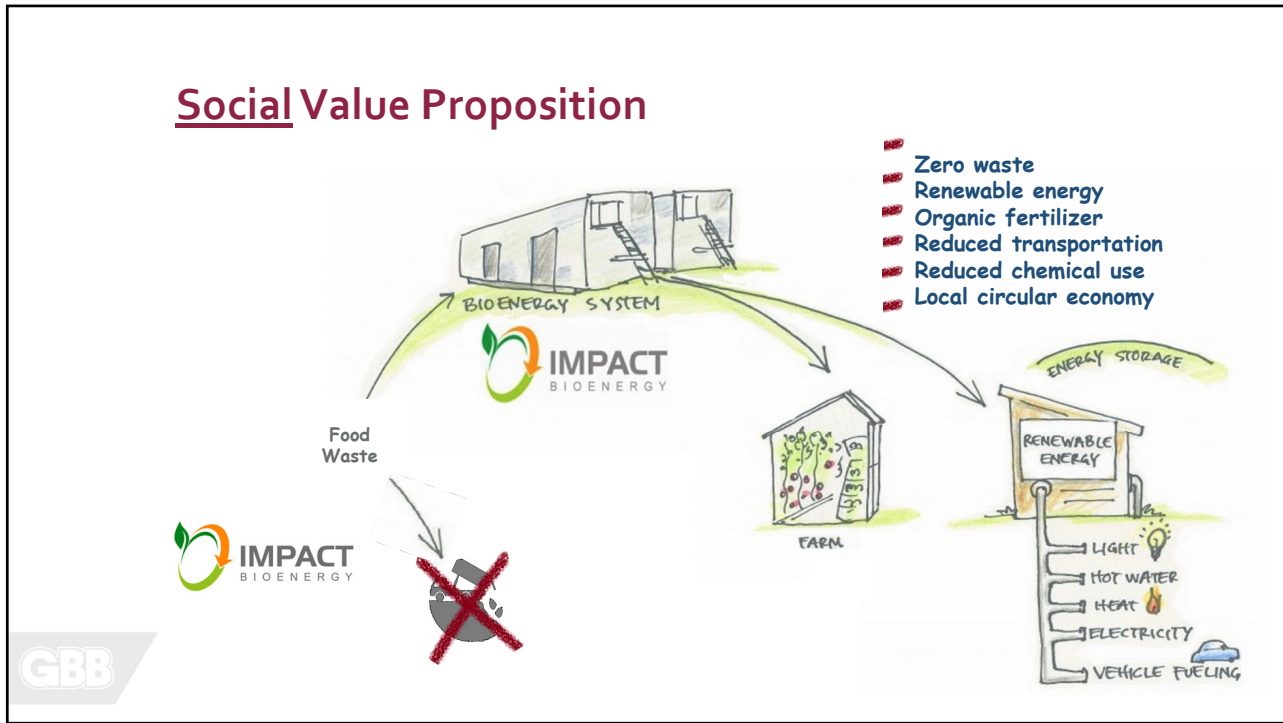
Social Value Proposition

Zero waste
Renewable energy
Organic fertilizer
Reduced transportation
Reduced chemical use
Local circular economy

BIOENERGY SYSTEM

IMPACT BIOENERGY

Food Waste

ENERGY STORAGE

RENEWABLE ENERGY

FARM

LIGHT
HOT WATER
HEAT
ELECTRICITY
VEHICLE FUELING

IMPACT BIOENERGY

GBB